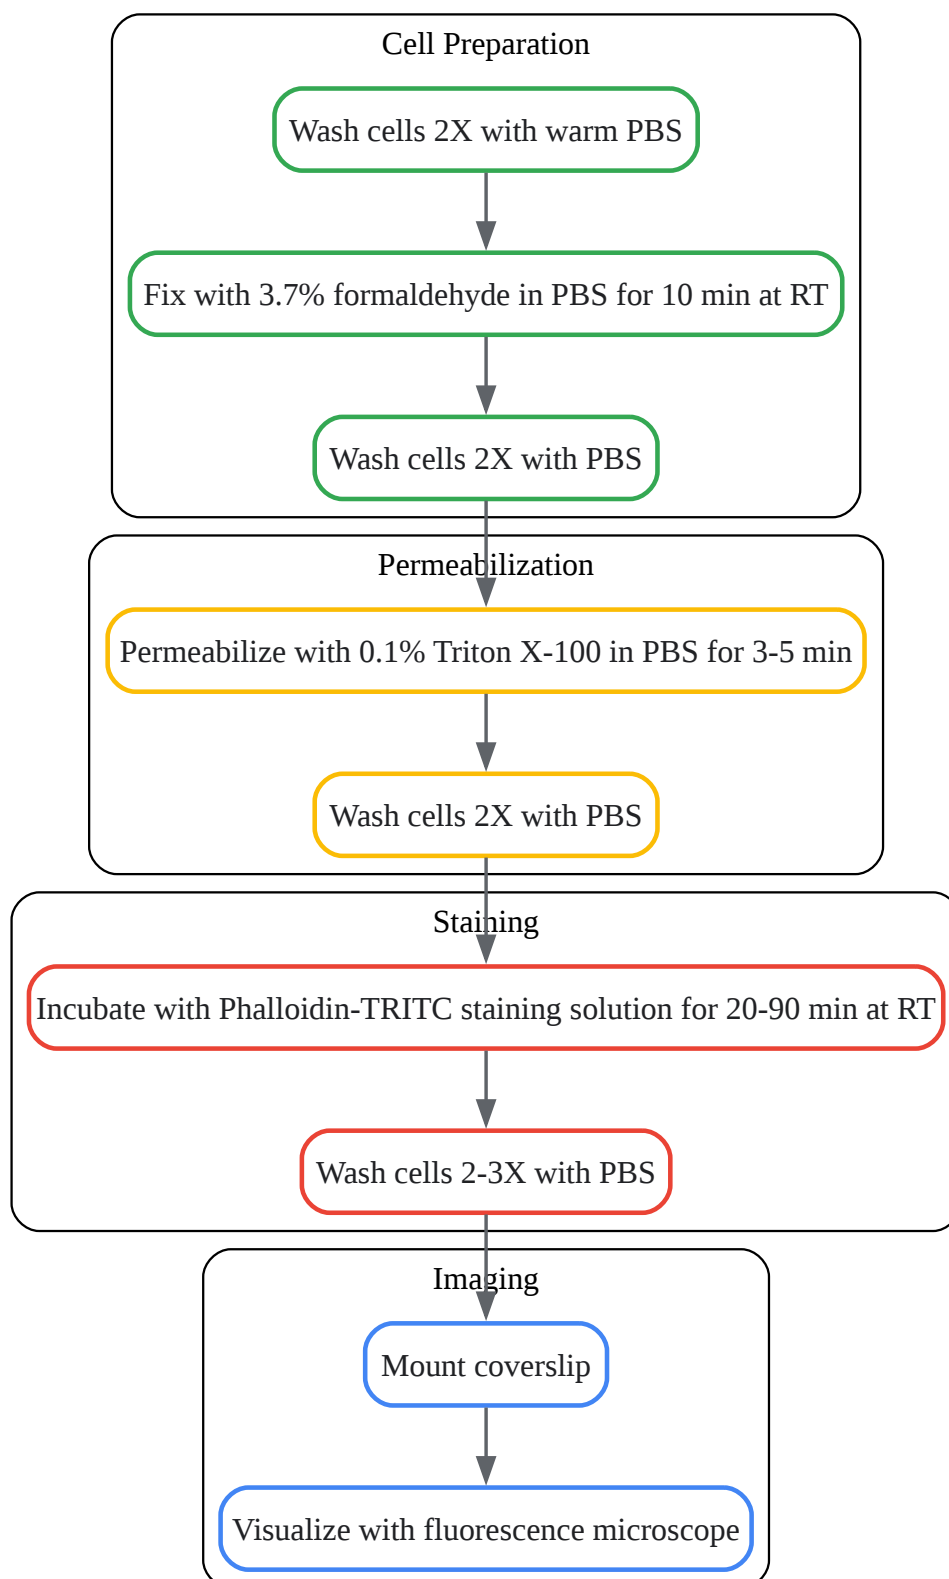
Cell Preparation

Wash cells 2X with warm PBS

Fix with 3.7% formaldehyde in PBS for 10 min at RT

Wash cells 2X with PBS

Permeabilization

Permeabilize with 0.1% Triton X-100 in PBS for 3-5 min

Wash cells 2X with PBS

Staining

Incubate with Phalloidin-TRITC staining solution for 20-90 min at RT

Wash cells 2-3X with PBS

Imaging

Mount coverslip

Visualize with fluorescence microscope